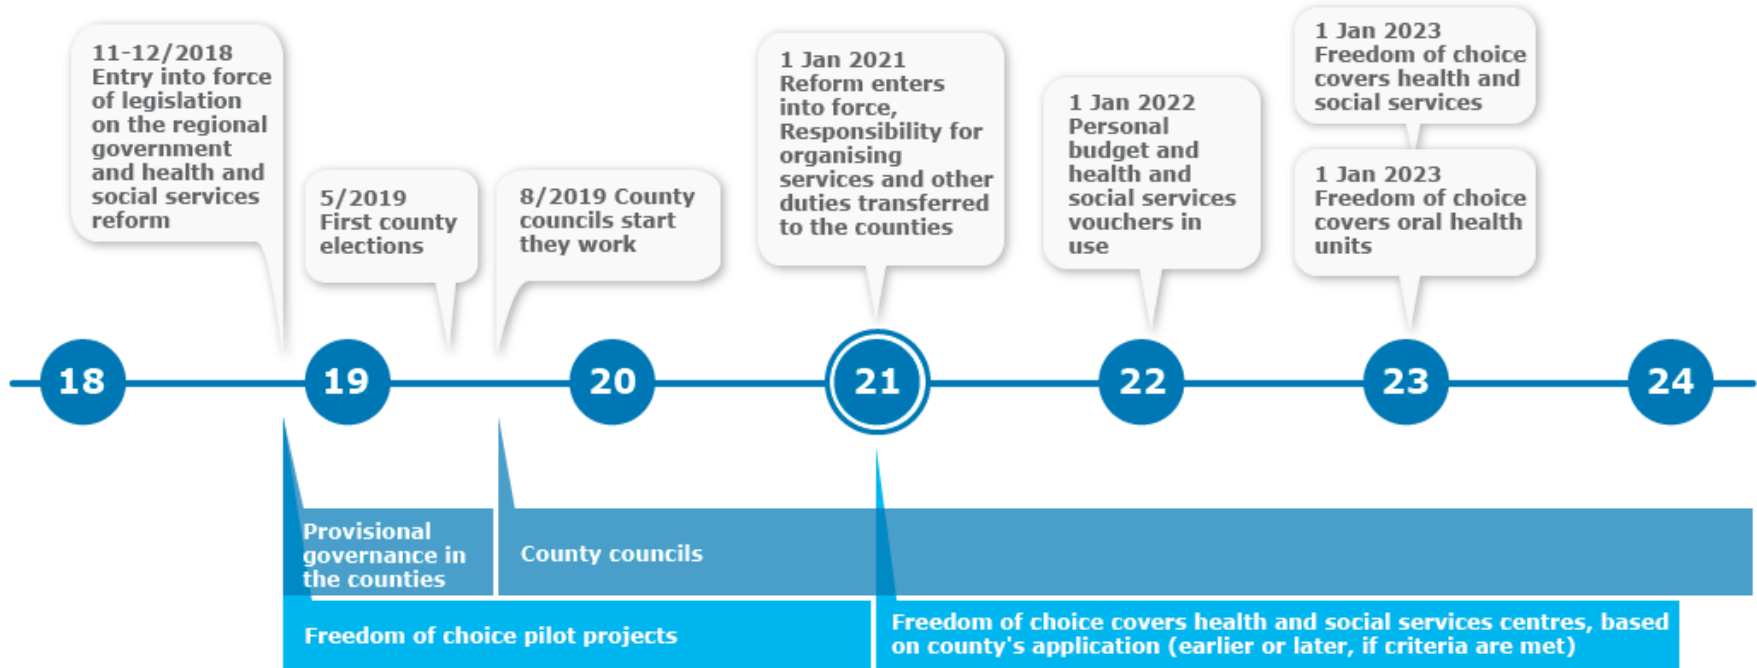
11-12/2018
Entry into force of legislation on the regional government and health and social services reform

5/2019
First county elections

8/2019 County councils start they work

1 Jan 2021
Reform enters into force, Responsibility for organising services and other duties transferred to the counties

1 Jan 2022
Personal budget and health and social services vouchers in use

1 Jan 2023
Freedom of choice covers health and social services

1 Jan 2023
Freedom of choice covers oral health units

18

19

20

21

22

23

24

Provisional governance in the counties

County councils

Freedom of choice pilot projects

Freedom of choice covers health and social services centres, based on county's application (earlier or later, if criteria are met)